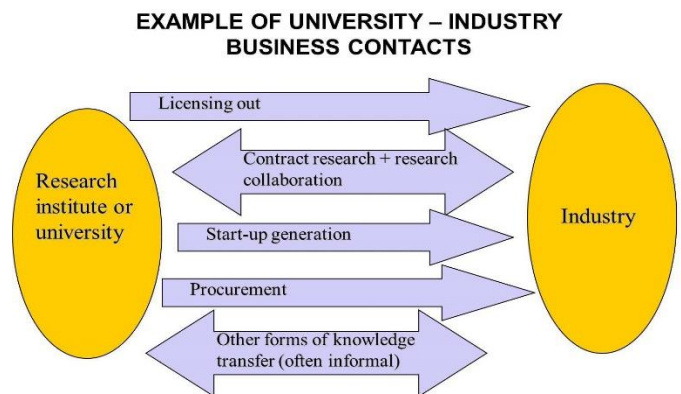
EXAMPLE OF UNIVERSITY – INDUSTRY BUSINESS CONTACTS

Research institute or university

Licensing out

Contract research + research collaboration

Start-up generation

Procurement

Other forms of knowledge transfer (often informal)

Industry